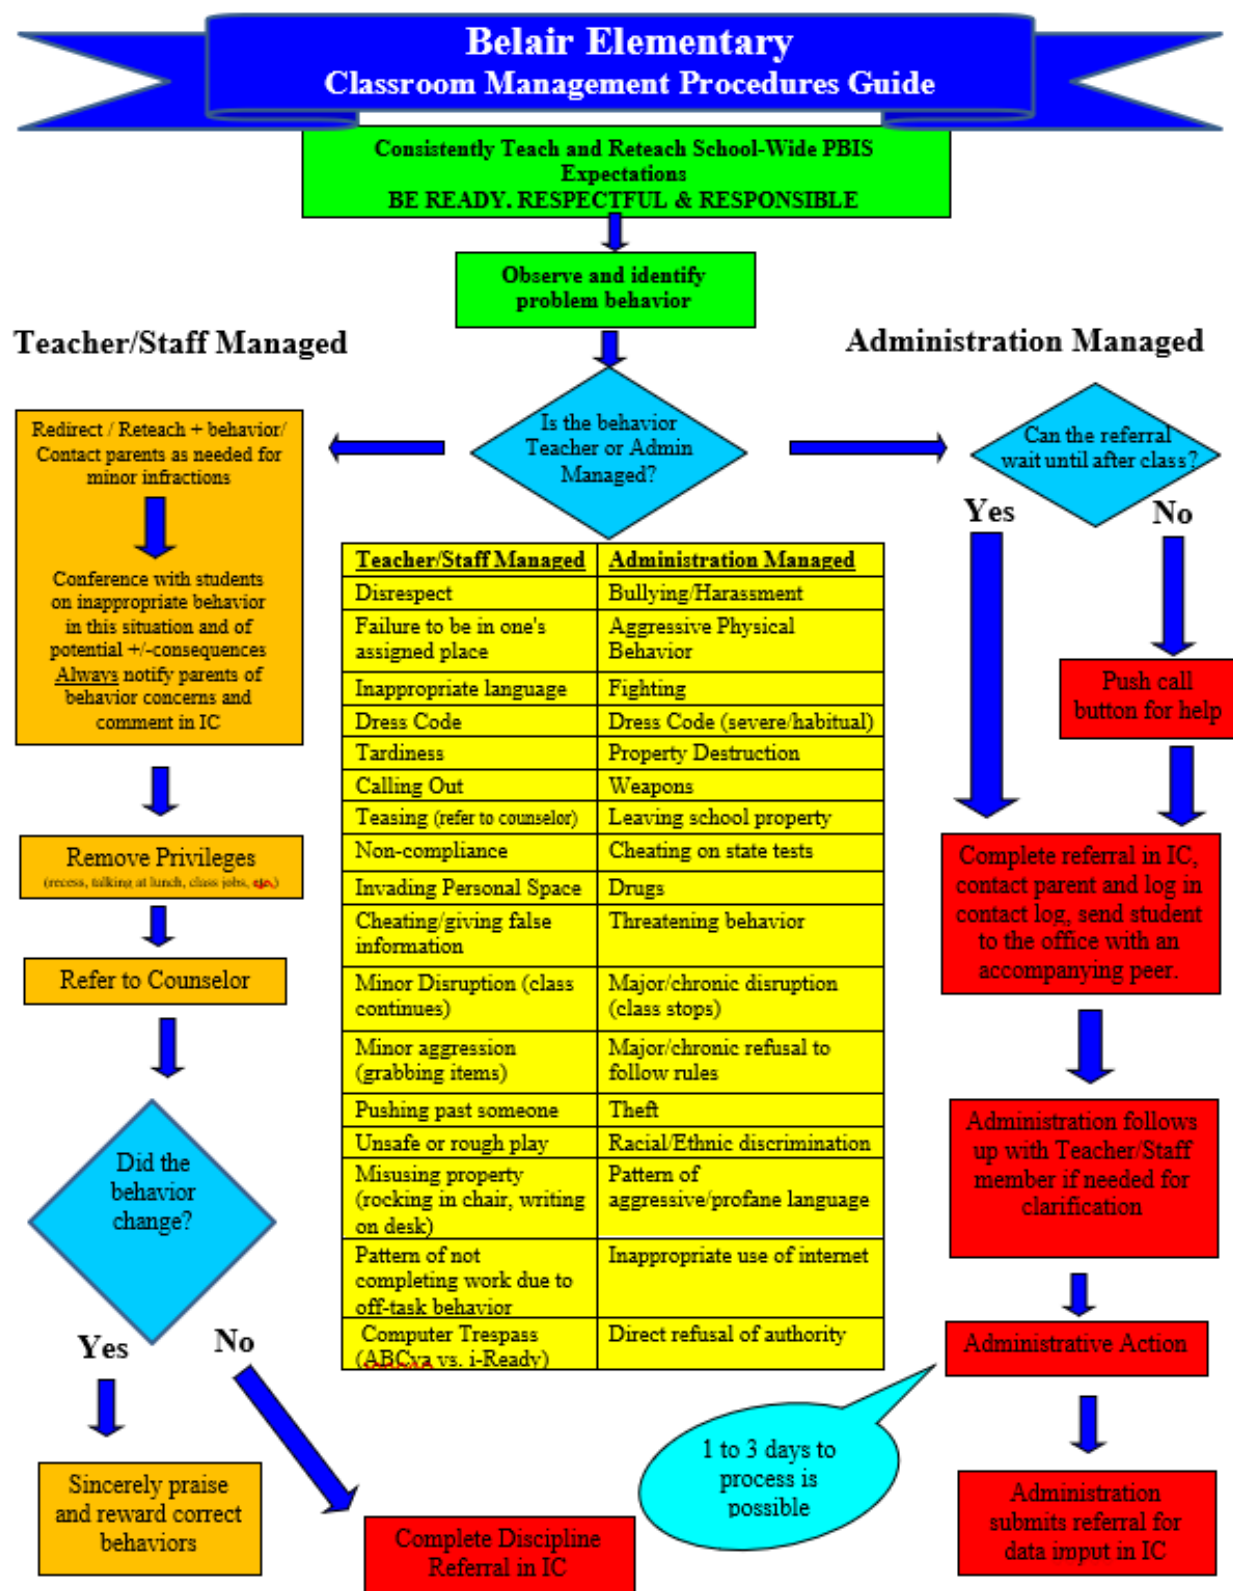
Belair Elementary
Classroom Management Procedures Guide

Consistently Teach and Reteach School-Wide PBIS Expectations
BE READY. RESPECTFUL & RESPONSIBLE

Observe and identify problem behavior

Teacher/Staff Managed

Administration Managed

Is the behavior Teacher or Admin Managed?

Redirect / Reteach + behavior/ Contact parents as needed for minor infractions

Conference with students on inappropriate behavior in this situation and of potential +/-consequences Always notify parents of behavior concerns and comment in IC

Remove Privileges
(recess, talking at lunch, class jobs, etc.)

Refer to Counselor

Did the behavior change?

Yes

No

Sincerely praise and reward correct behaviors

Complete Discipline Referral in IC

| Teacher/Staff Managed | Administration Managed |
|---|---|
| Disrespect | Bullying/Harassment |
| Failure to be in one's assigned place | Aggressive Physical Behavior |
| Inappropriate language | Fighting |
| Dress Code | Dress Code (severe/habitual) |
| Tardiness | Property Destruction |
| Calling Out | Weapons |
| Teasing (refer to counselor) | Leaving school property |
| Non-compliance | Cheating on state tests |
| Invading Personal Space | Drugs |
| Cheating/giving false information | Threatening behavior |
| Minor Disruption (class continues) | Major/chronic disruption (class stops) |
| Minor aggression (grabbing items) | Major/chronic refusal to follow rules |
| Pushing past someone | Theft |
| Unsafe or rough play | Racial/Ethnic discrimination |
| Misusing property (rocking in chair, writing on desk) | Pattern of aggressive/profane language |
| Pattern of not completing work due to off-task behavior | Inappropriate use of internet |
| Computer Trespass (ABCya vs. i-Ready) | Direct refusal of authority |

Can the referral wait until after class?

Yes

No

Push call button for help

Complete referral in IC, contact parent and log in contact log, send student to the office with an accompanying peer.

Administration follows up with Teacher/Staff member if needed for clarification

Administrative Action

1 to 3 days to process is possible

Administration submits referral for data imput in IC